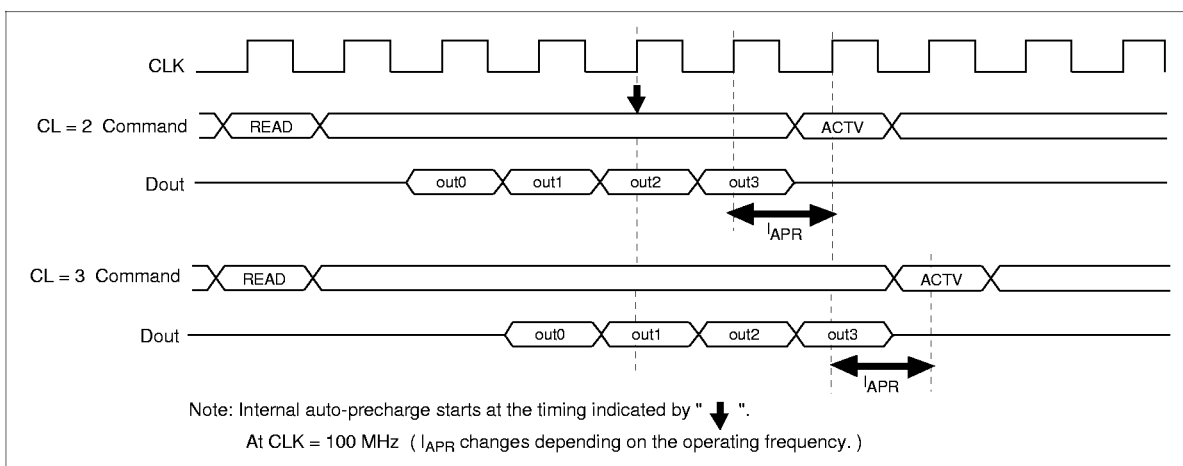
CLK

CL = 2 Command READ ACTV

Dout out0 out1 out2 out3

$l_{APR}$

CL = 3 Command READ ACTV

Dout out0 out1 out2 out3

$l_{APR}$

Note: Internal auto-precharge starts at the timing indicated by " ↓ ".

At CLK = 100 MHz ( $l_{APR}$ changes depending on the operating frequency. )